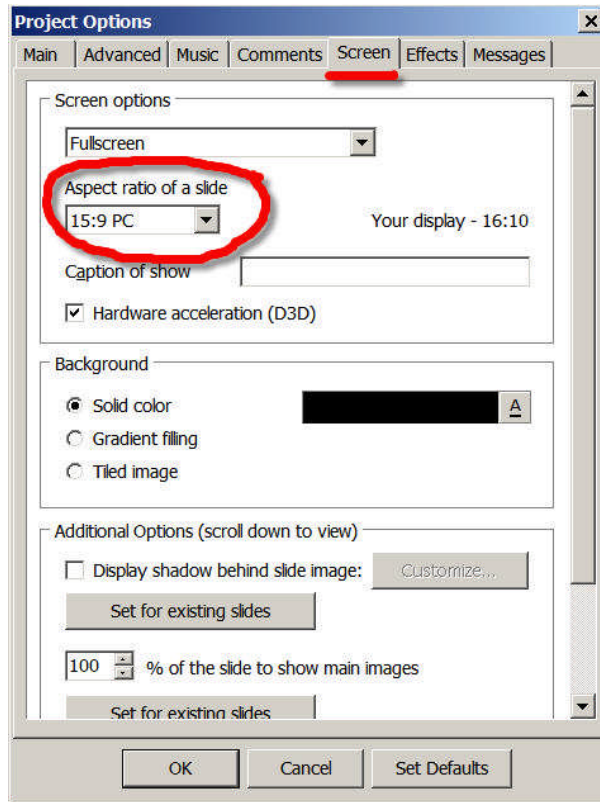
Project Options
×
Main | Advanced | Music | Comments | Screen | Effects | Messages

Screen options
Fullscreen
Aspect ratio of a slide
15:9 PC
Your display - 16:10
Caption of show
☑ Hardware acceleration (D3D)

Background
◉ Solid color
A
○ Gradient filling
○ Tiled image

Additional Options (scroll down to view)
☐ Display shadow behind slide image:
Customize...
Set for existing slides
100
% of the slide to show main images
Set for existing slides

OK
Cancel
Set Defaults